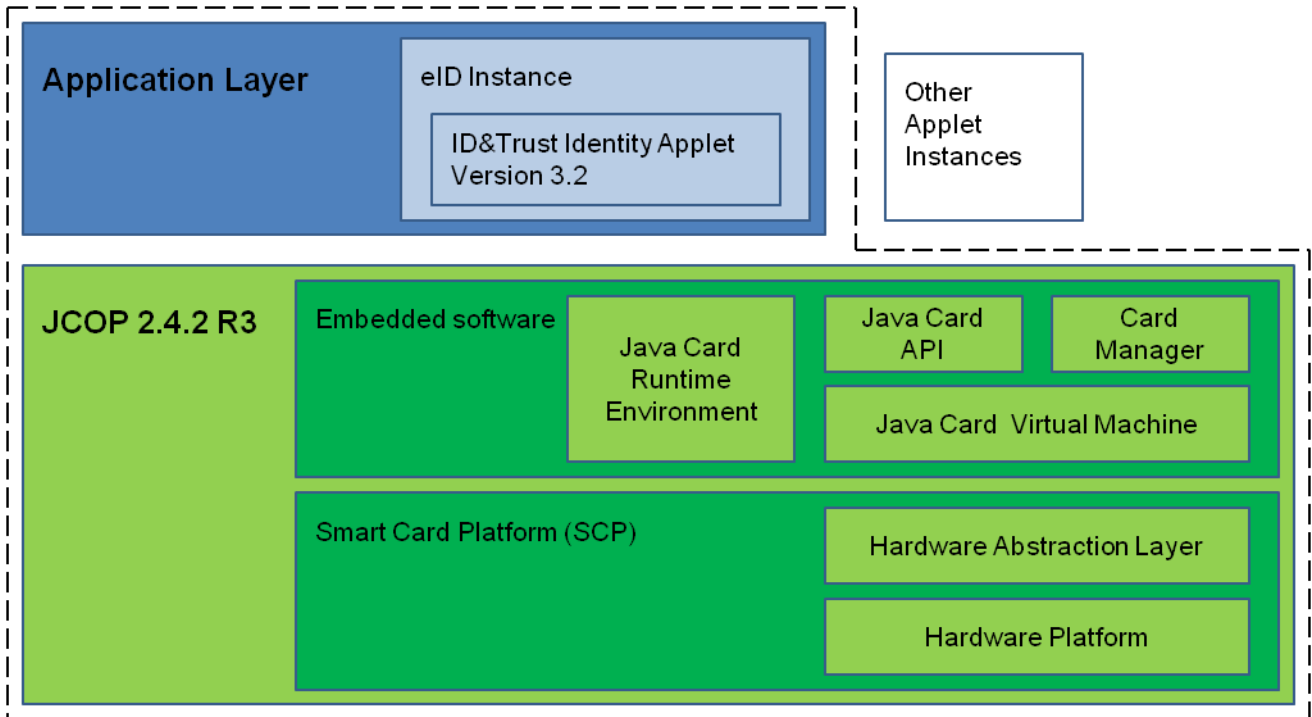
Application Layer

eID Instance

ID&Trust Identity Applet Version 3.2

Other Applet Instances

JCOP 2.4.2 R3

Embedded software

Java Card Runtime Environment

Java Card API

Card Manager

Java Card Virtual Machine

Smart Card Platform (SCP)

Hardware Abstraction Layer

Hardware Platform